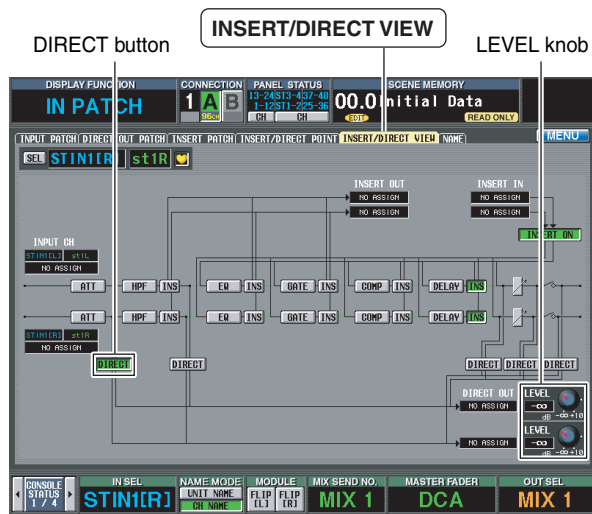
INSERT/DIRECT VIEW

DIRECT button

LEVEL knob

DISPLAY FUNCTION
IN PATCH
CONNECTION
1 A B
96k
PANEL STATUS
13-24 ST3-4 37-48
1-12 ST1-2 25-36
CH CH
SCENE MEMORY
00.0 Initial Data
EDIT
READ ONLY

INPUT PATCH DIRECT OUT PATCH INSERT PATCH INSERT/DIRECT POINT INSERT/DIRECT VIEW NAME
MENU

SEL STIN1[R] st1R

INSERT OUT
NO ASSIGN
NO ASSIGN

INSERT IN
NO ASSIGN
NO ASSIGN

INSERT ON

INPUT CH
STIN1[L] st1L
NO ASSIGN

ATT HPF INS EQ INS GATE INS COMP INS DELAY INS

ATT HPF INS EQ INS GATE INS COMP INS DELAY INS

STIN1[R] st1R
NO ASSIGN

DIRECT
DIRECT
DIRECT DIRECT DIRECT

DIRECT OUT
NO ASSIGN
NO ASSIGN

LEVEL
-∞
dB -∞ +10
LEVEL
-∞
dB -∞ +10

CONSOLE STATUS 1/4
IN SEL
STIN1[R]
NAME MODE
UNIT NAME
CH NAME
MODULE
FLIP [L]
FLIP [R]
MIX SEND NO.
MIX 1
MASTER FADER
DCA
OUT SEL
MIX 1